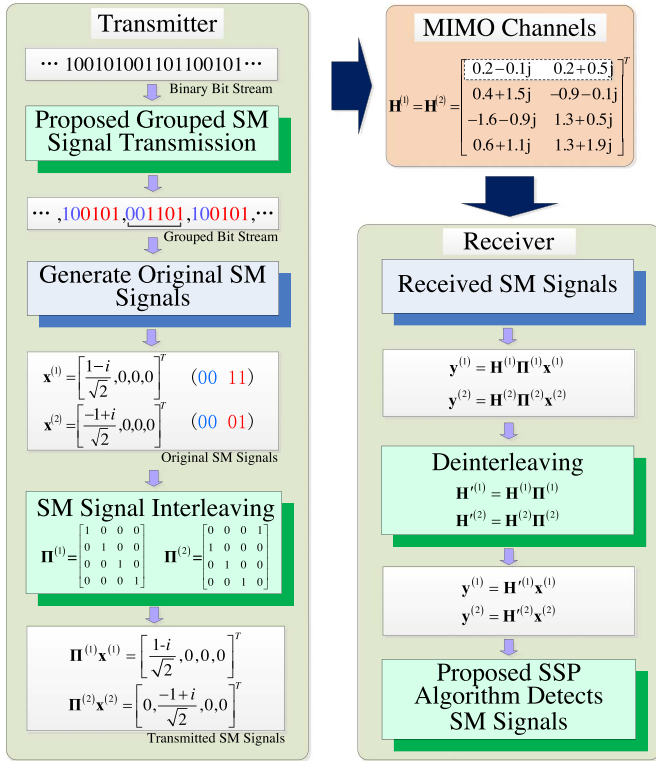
Transmitter

$\cdots$ 100101001101100101$\cdots$

Binary Bit Stream

Proposed Grouped SM Signal Transmission

$\cdots$ ,100101,001101,100101,$\cdots$

Grouped Bit Stream

Generate Original SM Signals

$\mathbf{x}^{(1)}=\left[\frac{1-i}{\sqrt{2}},0,0,0\right]^T$ (00 11)

$\mathbf{x}^{(2)}=\left[\frac{-1+i}{\sqrt{2}},0,0,0\right]^T$ (00 01)

Original SM Signals

SM Signal Interleaving

$\mathbf{\Pi}^{(1)}=\begin{bmatrix}1&0&0&0\\0&1&0&0\\0&0&1&0\\0&0&0&1\end{bmatrix}$ $\mathbf{\Pi}^{(2)}=\begin{bmatrix}0&0&0&1\\1&0&0&0\\0&1&0&0\\0&0&1&0\end{bmatrix}$

$\mathbf{\Pi}^{(1)}\mathbf{x}^{(1)}=\left[\frac{1-i}{\sqrt{2}},0,0,0\right]^T$

$\mathbf{\Pi}^{(2)}\mathbf{x}^{(2)}=\left[0,\frac{-1+i}{\sqrt{2}},0,0\right]^T$

Transmitted SM Signals

MIMO Channels

$\mathbf{H}^{(1)}=\mathbf{H}^{(2)}=\begin{bmatrix}0.2-0.1j&0.2+0.5j\\0.4+1.5j&-0.9-0.1j\\-1.6-0.9j&1.3+0.5j\\0.6+1.1j&1.3+1.9j\end{bmatrix}^T$

Receiver

Received SM Signals

$\mathbf{y}^{(1)}=\mathbf{H}^{(1)}\mathbf{\Pi}^{(1)}\mathbf{x}^{(1)}$

$\mathbf{y}^{(2)}=\mathbf{H}^{(2)}\mathbf{\Pi}^{(2)}\mathbf{x}^{(2)}$

Deinterleaving

$\mathbf{H}'^{(1)}=\mathbf{H}^{(1)}\mathbf{\Pi}^{(1)}$

$\mathbf{H}'^{(2)}=\mathbf{H}^{(2)}\mathbf{\Pi}^{(2)}$

$\mathbf{y}^{(1)}=\mathbf{H}'^{(1)}\mathbf{x}^{(1)}$

$\mathbf{y}^{(2)}=\mathbf{H}'^{(2)}\mathbf{x}^{(2)}$

Proposed SSP Algorithm Detects SM Signals